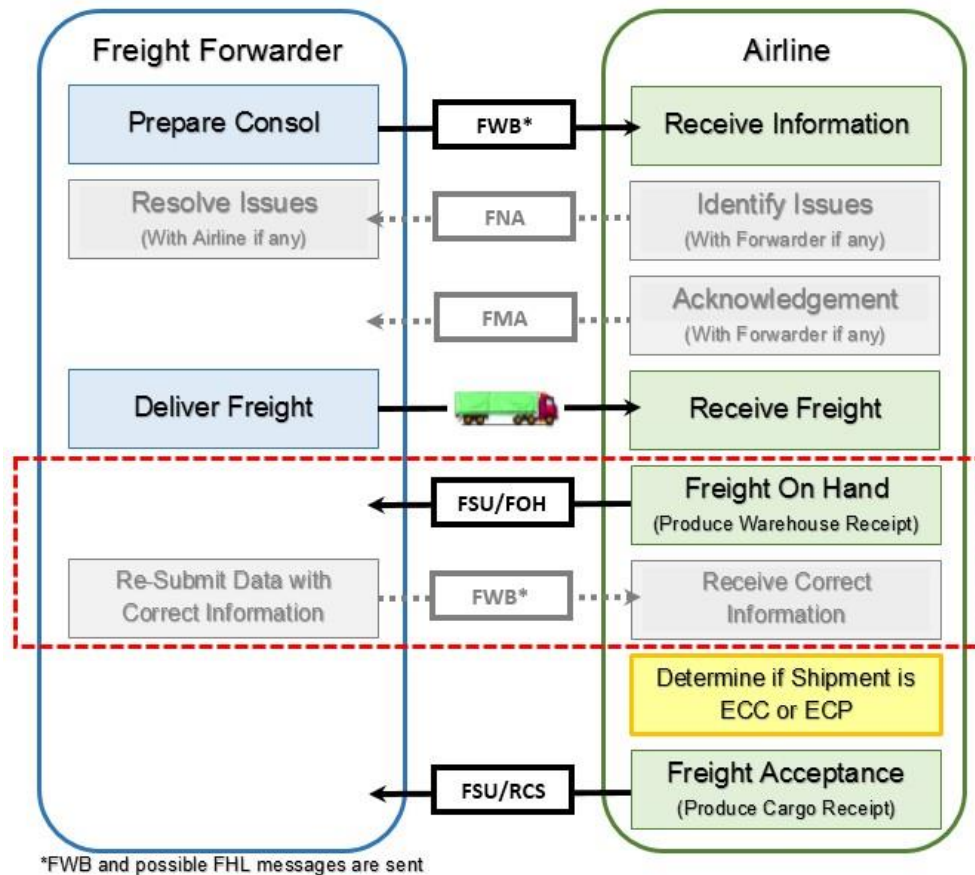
Freight Forwarder

Airline

Prepare Consol

FWB*

Receive Information

Resolve Issues
(With Airline if any)

FNA

Identify Issues
(With Forwarder if any)

FMA

Acknowledgement
(With Forwarder if any)

Deliver Freight

Receive Freight

FSU/FOH

Freight On Hand
(Produce Warehouse Receipt)

Re-Submit Data with Correct Information

FWB*

Receive Correct Information

Determine if Shipment is ECC or ECP

FSU/RCS

Freight Acceptance
(Produce Cargo Receipt)

*FWB and possible FHL messages are sent